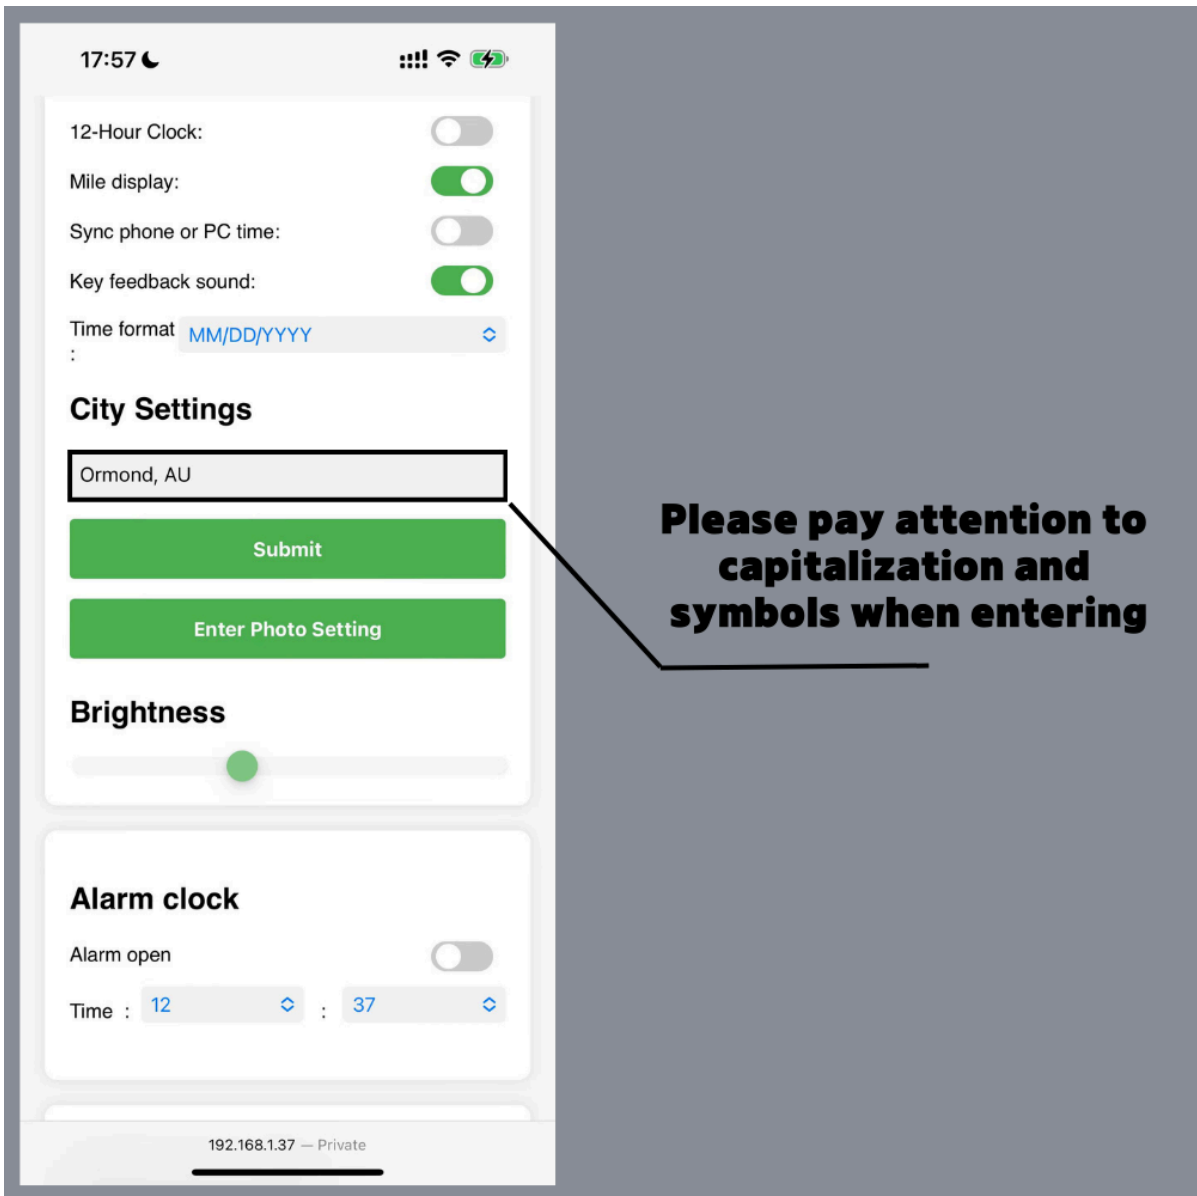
17:57

12-Hour Clock:

Mile display:

Sync phone or PC time:

Key feedback sound:

Time format : MM/DD/YYYY

City Settings

Ormond, AU

Submit

Enter Photo Setting

Brightness

Alarm clock

Alarm open

Time : 12 : 37

192.168.1.37 — Private

Please pay attention to capitalization and symbols when entering